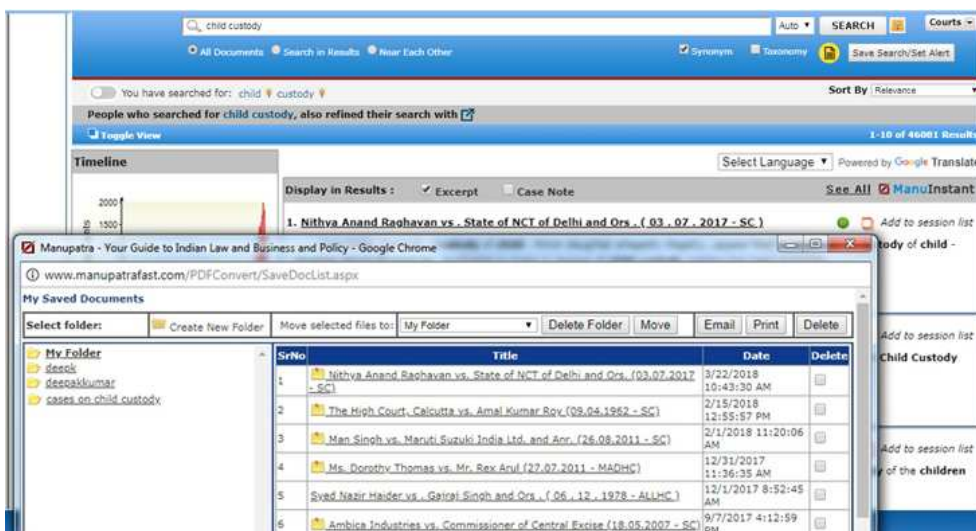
child custody

Auto ▾ SEARCH Courts ▾

All Documents Search in Results Near Each Other

Synonym Taxonomy Save Search/Set Alert

You have searched for: child custody

Sort By Relevance

People who searched for child custody, also refined their search with

Toggle View

1-10 of 46001 Results

Timeline

Select Language ▾ Powered by Google Translate

2000

1500

Display in Results : Excerpt Case Note

See All ManuInstant

1. Nithya Anand Raghavan vs. State of NCT of Delhi and Ors. ( 03 . 07 . 2017 - SC )

Add to session list

tody of child -

Add to session list

Child Custody

Add to session list

of the children

Manupatra - Your Guide to Indian Law and Business and Policy - Google Chrome

www.manupatrafast.com/PDFConvert/SaveDocList.aspx

My Saved Documents

Select folder: Create New Folder Move selected files to: My Folder Delete Folder Move Email Print Delete

My Folder
deepk
deepakkumar
cases on child custody

| SrNo | Title | Date | Delete |
|---|---|---|---|
| 1 | Nithya Anand Raghavan vs. State of NCT of Delhi and Ors. (03.07.2017 - SC) | 3/22/2018 10:43:30 AM | |
| 2 | The High Court, Calcutta vs. Amal Kumar Roy (09.04.1962 - SC) | 2/15/2018 12:55:57 PM | |
| 3 | Man Singh vs. Maruti Suzuki India Ltd. and Anr. (26.08.2011 - SC) | 2/1/2018 11:20:06 AM | |
| 4 | Ms. Dorothy Thomas vs. Mr. Rex Arul (27.07.2011 - MADHC) | 12/31/2017 11:36:35 AM | |
| 5 | Syed Nazir Haider vs. Gajraj Singh and Ors. ( 06 . 12 . 1978 - ALLHC ) | 12/1/2017 8:52:45 AM | |
| 6 | Ambica Industries vs. Commissioner of Central Excise (18.05.2007 - SC) | 9/7/2017 4:12:59 PM | |